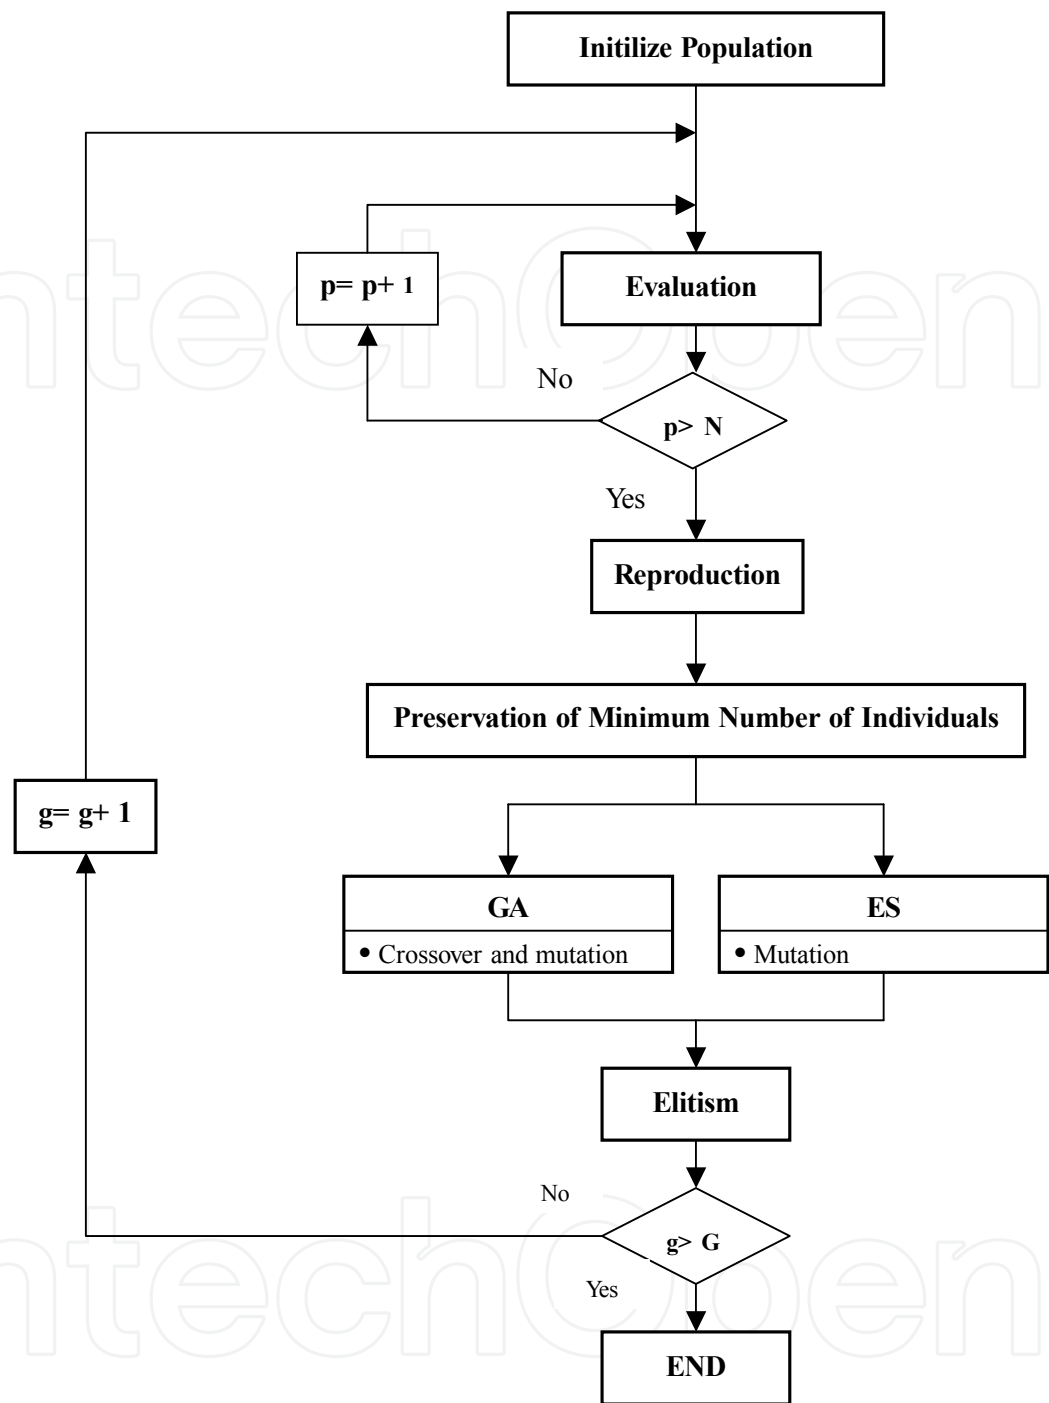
Initilize Population

p= p+ 1

Evaluation

No

p> N

Yes

Reproduction

Preservation of Minimum Number of Individuals

g= g+ 1

GA

• Crossover and mutation

ES

• Mutation

Elitism

No

g> G

Yes

END

IntechOpen

IntechOpen